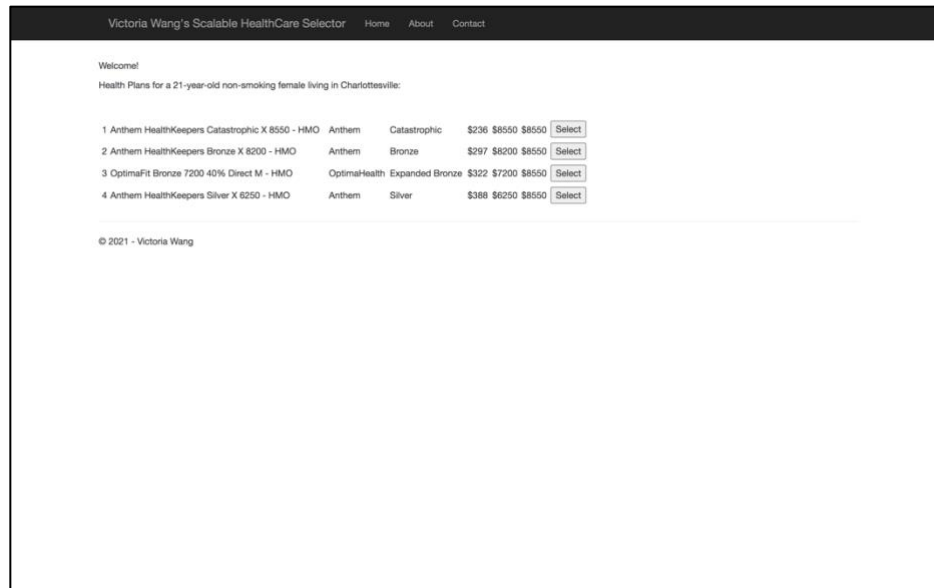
Victoria Wang's Scalable HealthCare Selector Home About Contact

Welcome!

Health Plans for a 21-year-old non-smoking female living in Charlottesville:

| | | | | | | | |
|---|---|---|---|---|---|---|---|
| 1 | Anthem HealthKeepers Catastrophic X 8550 - HMO | Anthem | Catastrophic | \$236 | \$8550 | \$8550 | Select |
| 2 | Anthem HealthKeepers Bronze X 8200 - HMO | Anthem | Bronze | \$297 | \$8200 | \$8550 | Select |
| 3 | OptimaFit Bronze 7200 40% Direct M - HMO | OptimaHealth | Expanded Bronze | \$322 | \$7200 | \$8550 | Select |
| 4 | Anthem HealthKeepers Silver X 6250 - HMO | Anthem | Silver | \$388 | \$6250 | \$8550 | Select |

© 2021 - Victoria Wang